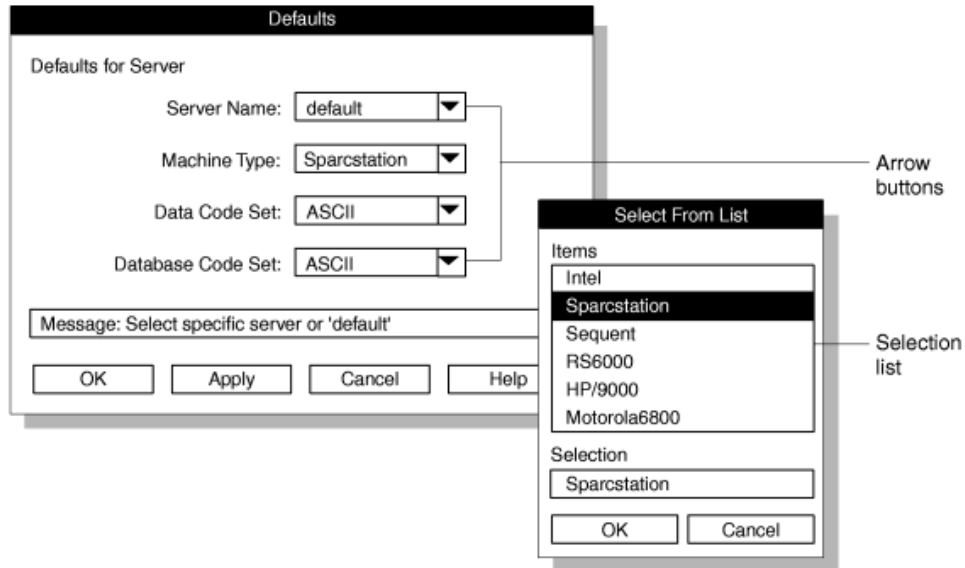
Defaults

Defaults for Server

Server Name: default

Machine Type: Sparcstation

Data Code Set: ASCII

Database Code Set: ASCII

Message: Select specific server or 'default'

OK Apply Cancel Help

Arrow buttons

Select From List

Items

Intel
Sparcstation
Sequent
RS6000
HP/9000
Motorola6800

Selection list

Selection

Sparcstation

OK Cancel